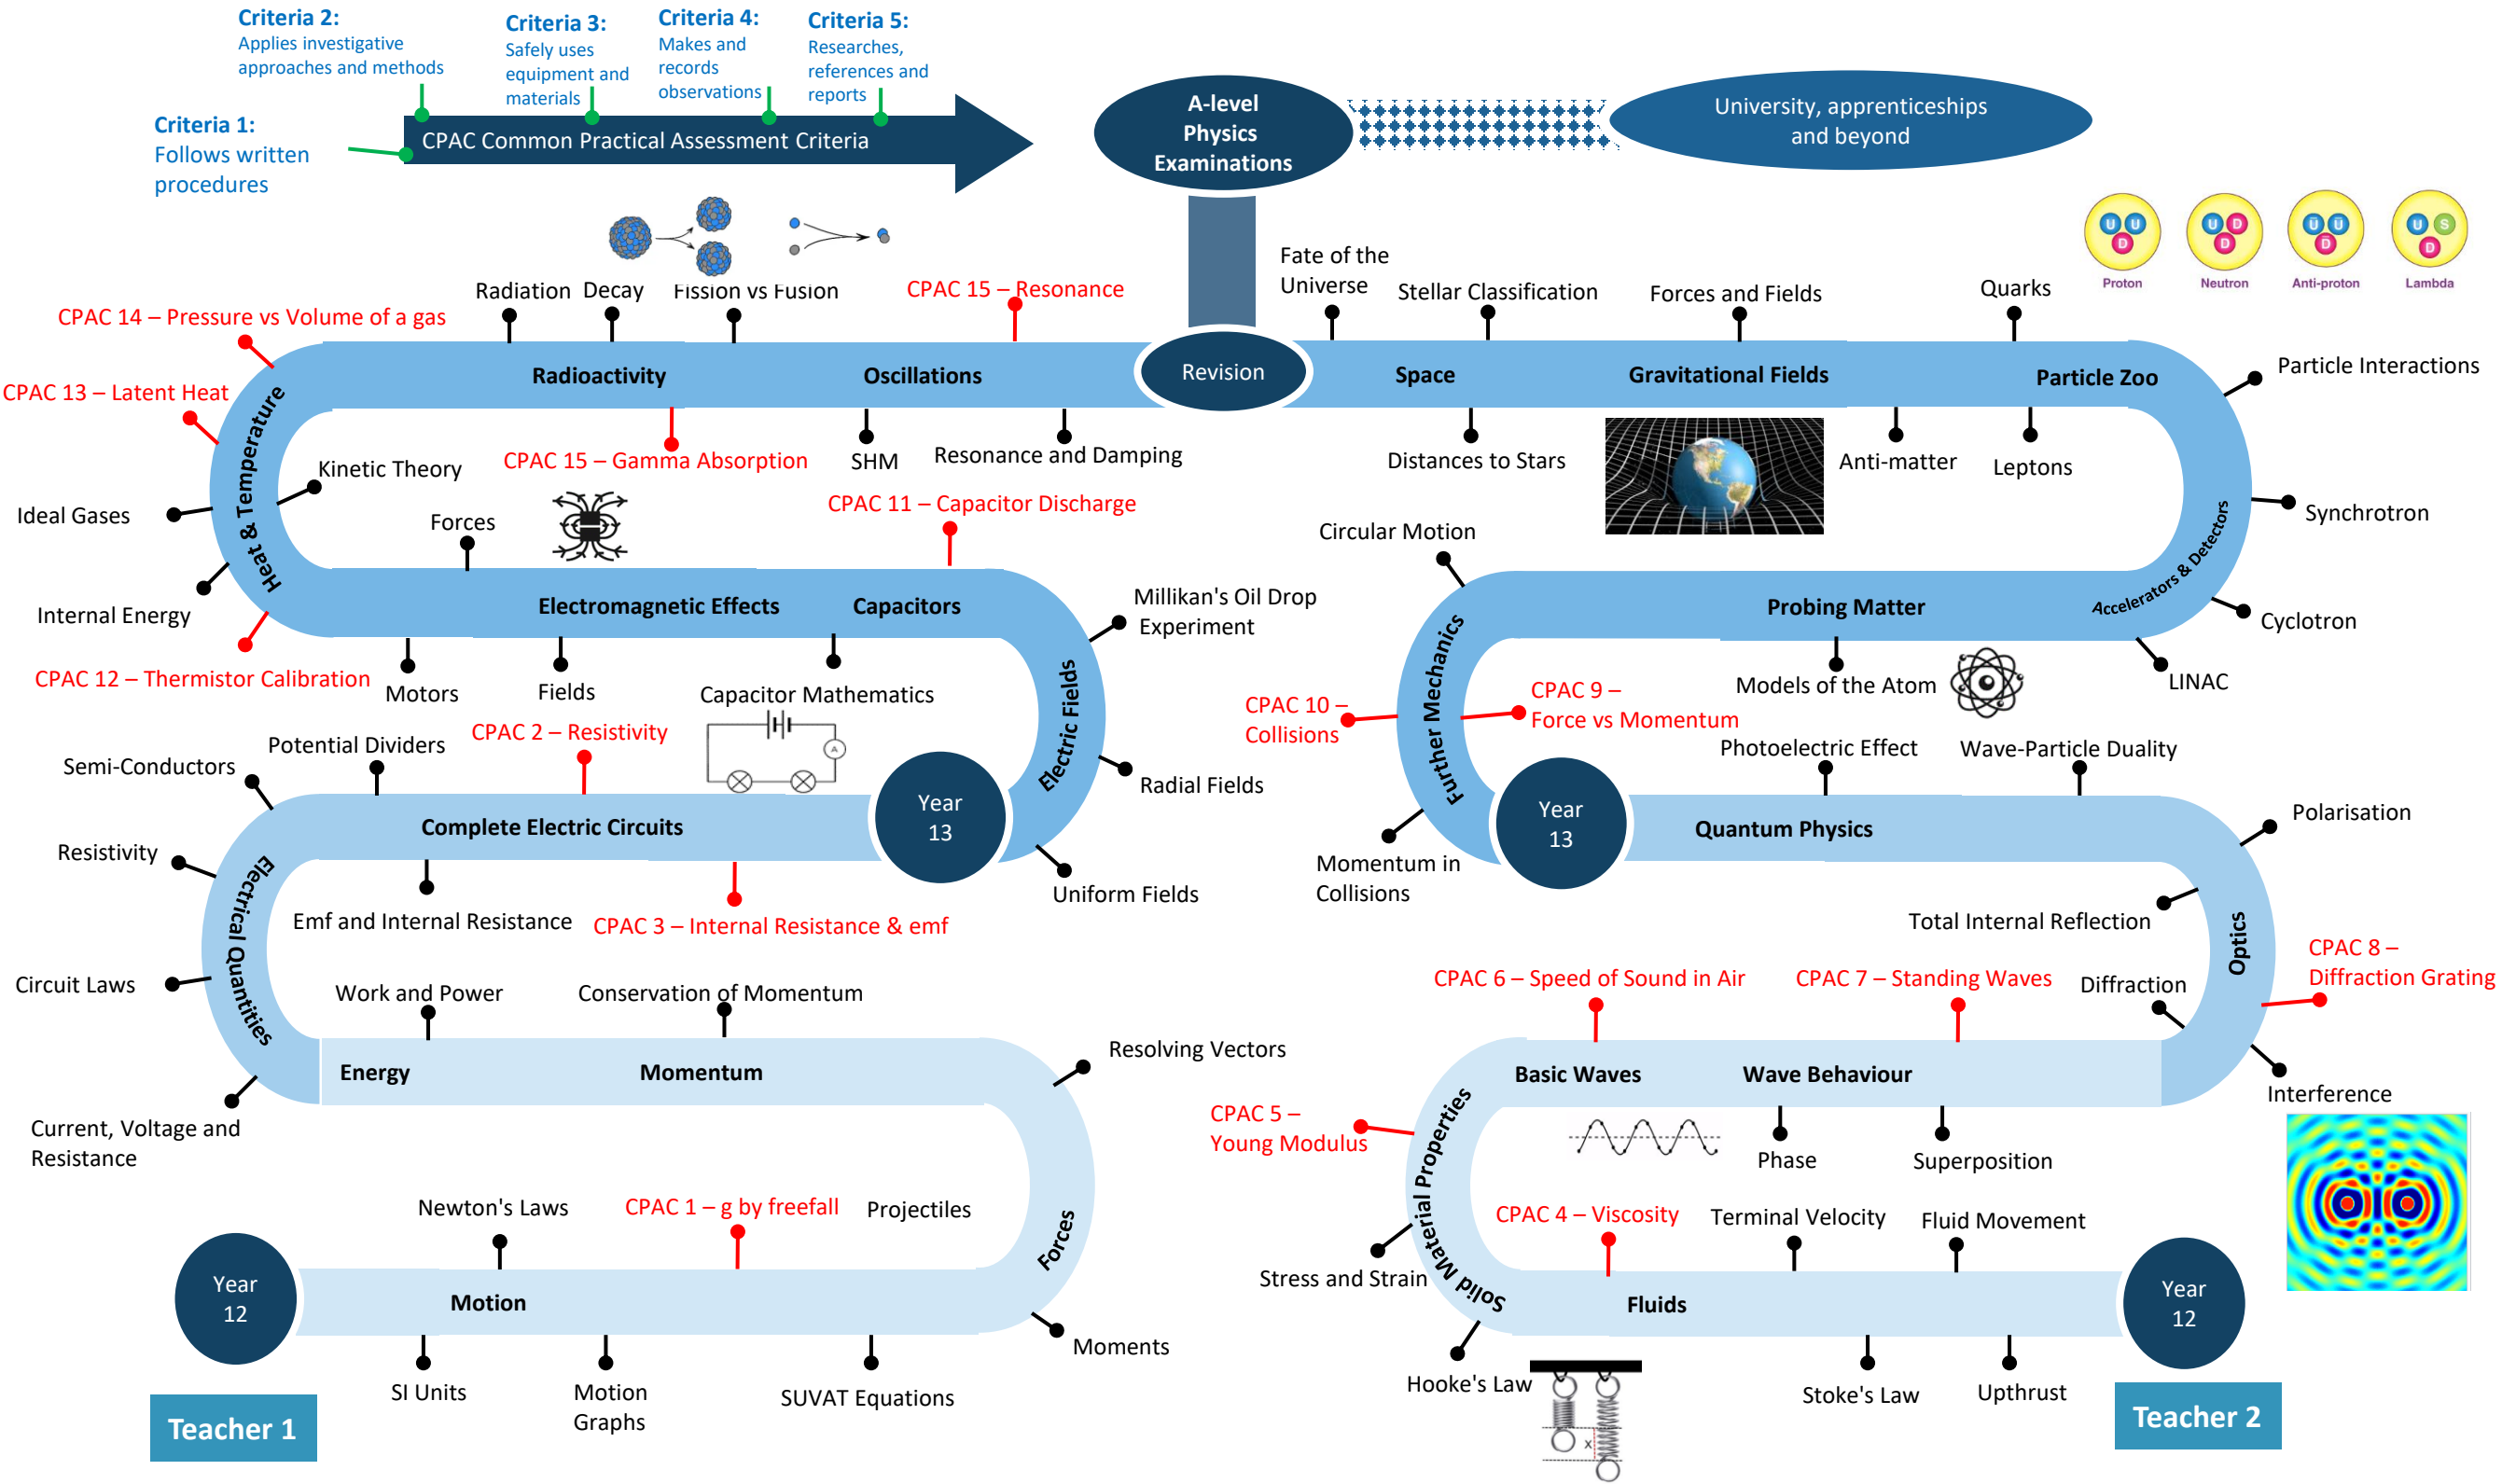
Criteria 2: Applies investigative approaches and methods

Criteria 3: Safely uses equipment and materials

Criteria 4: Makes and records observations

Criteria 5: Researches, references and reports

Criteria 1: Follows written procedures

CPAC Common Practical Assessment Criteria

A-level Physics Examinations

University, apprenticeships and beyond

U U D Proton
U D D Neutron
U U D Anti-proton
U S D Lambda

Radiation Decay
Fission vs Fusion
CPAC 15 – Resonance
CPAC 14 – Pressure vs Volume of a gas
Fate of the Universe
Stellar Classification
Forces and Fields
Quarks

Radioactivity
Oscillations
Revision
Space
Gravitational Fields
Particle Zoo
Particle Interactions

CPAC 13 – Latent Heat
Heat & Temperature
Kinetic Theory
CPAC 15 – Gamma Absorption
SHM
Resonance and Damping
Distances to Stars
Anti-matter
Leptons
Ideal Gases
Synchrotron
Forces
CPAC 11 – Capacitor Discharge
Circular Motion
Accelerators & Detectors

Electromagnetic Effects
Capacitors
Millikan's Oil Drop Experiment
Probing Matter
Cyclotron
Internal Energy
Further Mechanics
LINAC
CPAC 12 – Thermistor Calibration
Motors
Fields
Capacitor Mathematics
CPAC 10 – Collisions
CPAC 9 – Force vs Momentum
Models of the Atom
Electric Fields
Potential Dividers
CPAC 2 – Resistivity
Photoelectric Effect
Wave-Particle Duality
Semi-Conductors
Year 13
Radial Fields
Year 13
Complete Electric Circuits
Quantum Physics
Polarisation
Resistivity
Uniform Fields
Momentum in Collisions
Electrical Quantities
Emf and Internal Resistance
CPAC 3 – Internal Resistance & emf
Total Internal Reflection
Optics
CPAC 8 – Diffraction Grating
Circuit Laws
CPAC 6 – Speed of Sound in Air
CPAC 7 – Standing Waves
Diffraction
Work and Power
Conservation of Momentum
Resolving Vectors
Energy
Momentum
Basic Waves
Wave Behaviour
Interference
CPAC 5 – Young Modulus
Current, Voltage and Resistance
Phase
Superposition
Material Properties
Solid
Newton's Laws
CPAC 1 – g by freefall
Projectiles
CPAC 4 – Viscosity
Terminal Velocity
Fluid Movement
Forces
Stress and Strain
Year 12
Motion
Fluids
Year 12
Moments
SI Units
Motion Graphs
SUVAT Equations
Hooke's Law
Stoke's Law
Upthrust
Teacher 1
Teacher 2